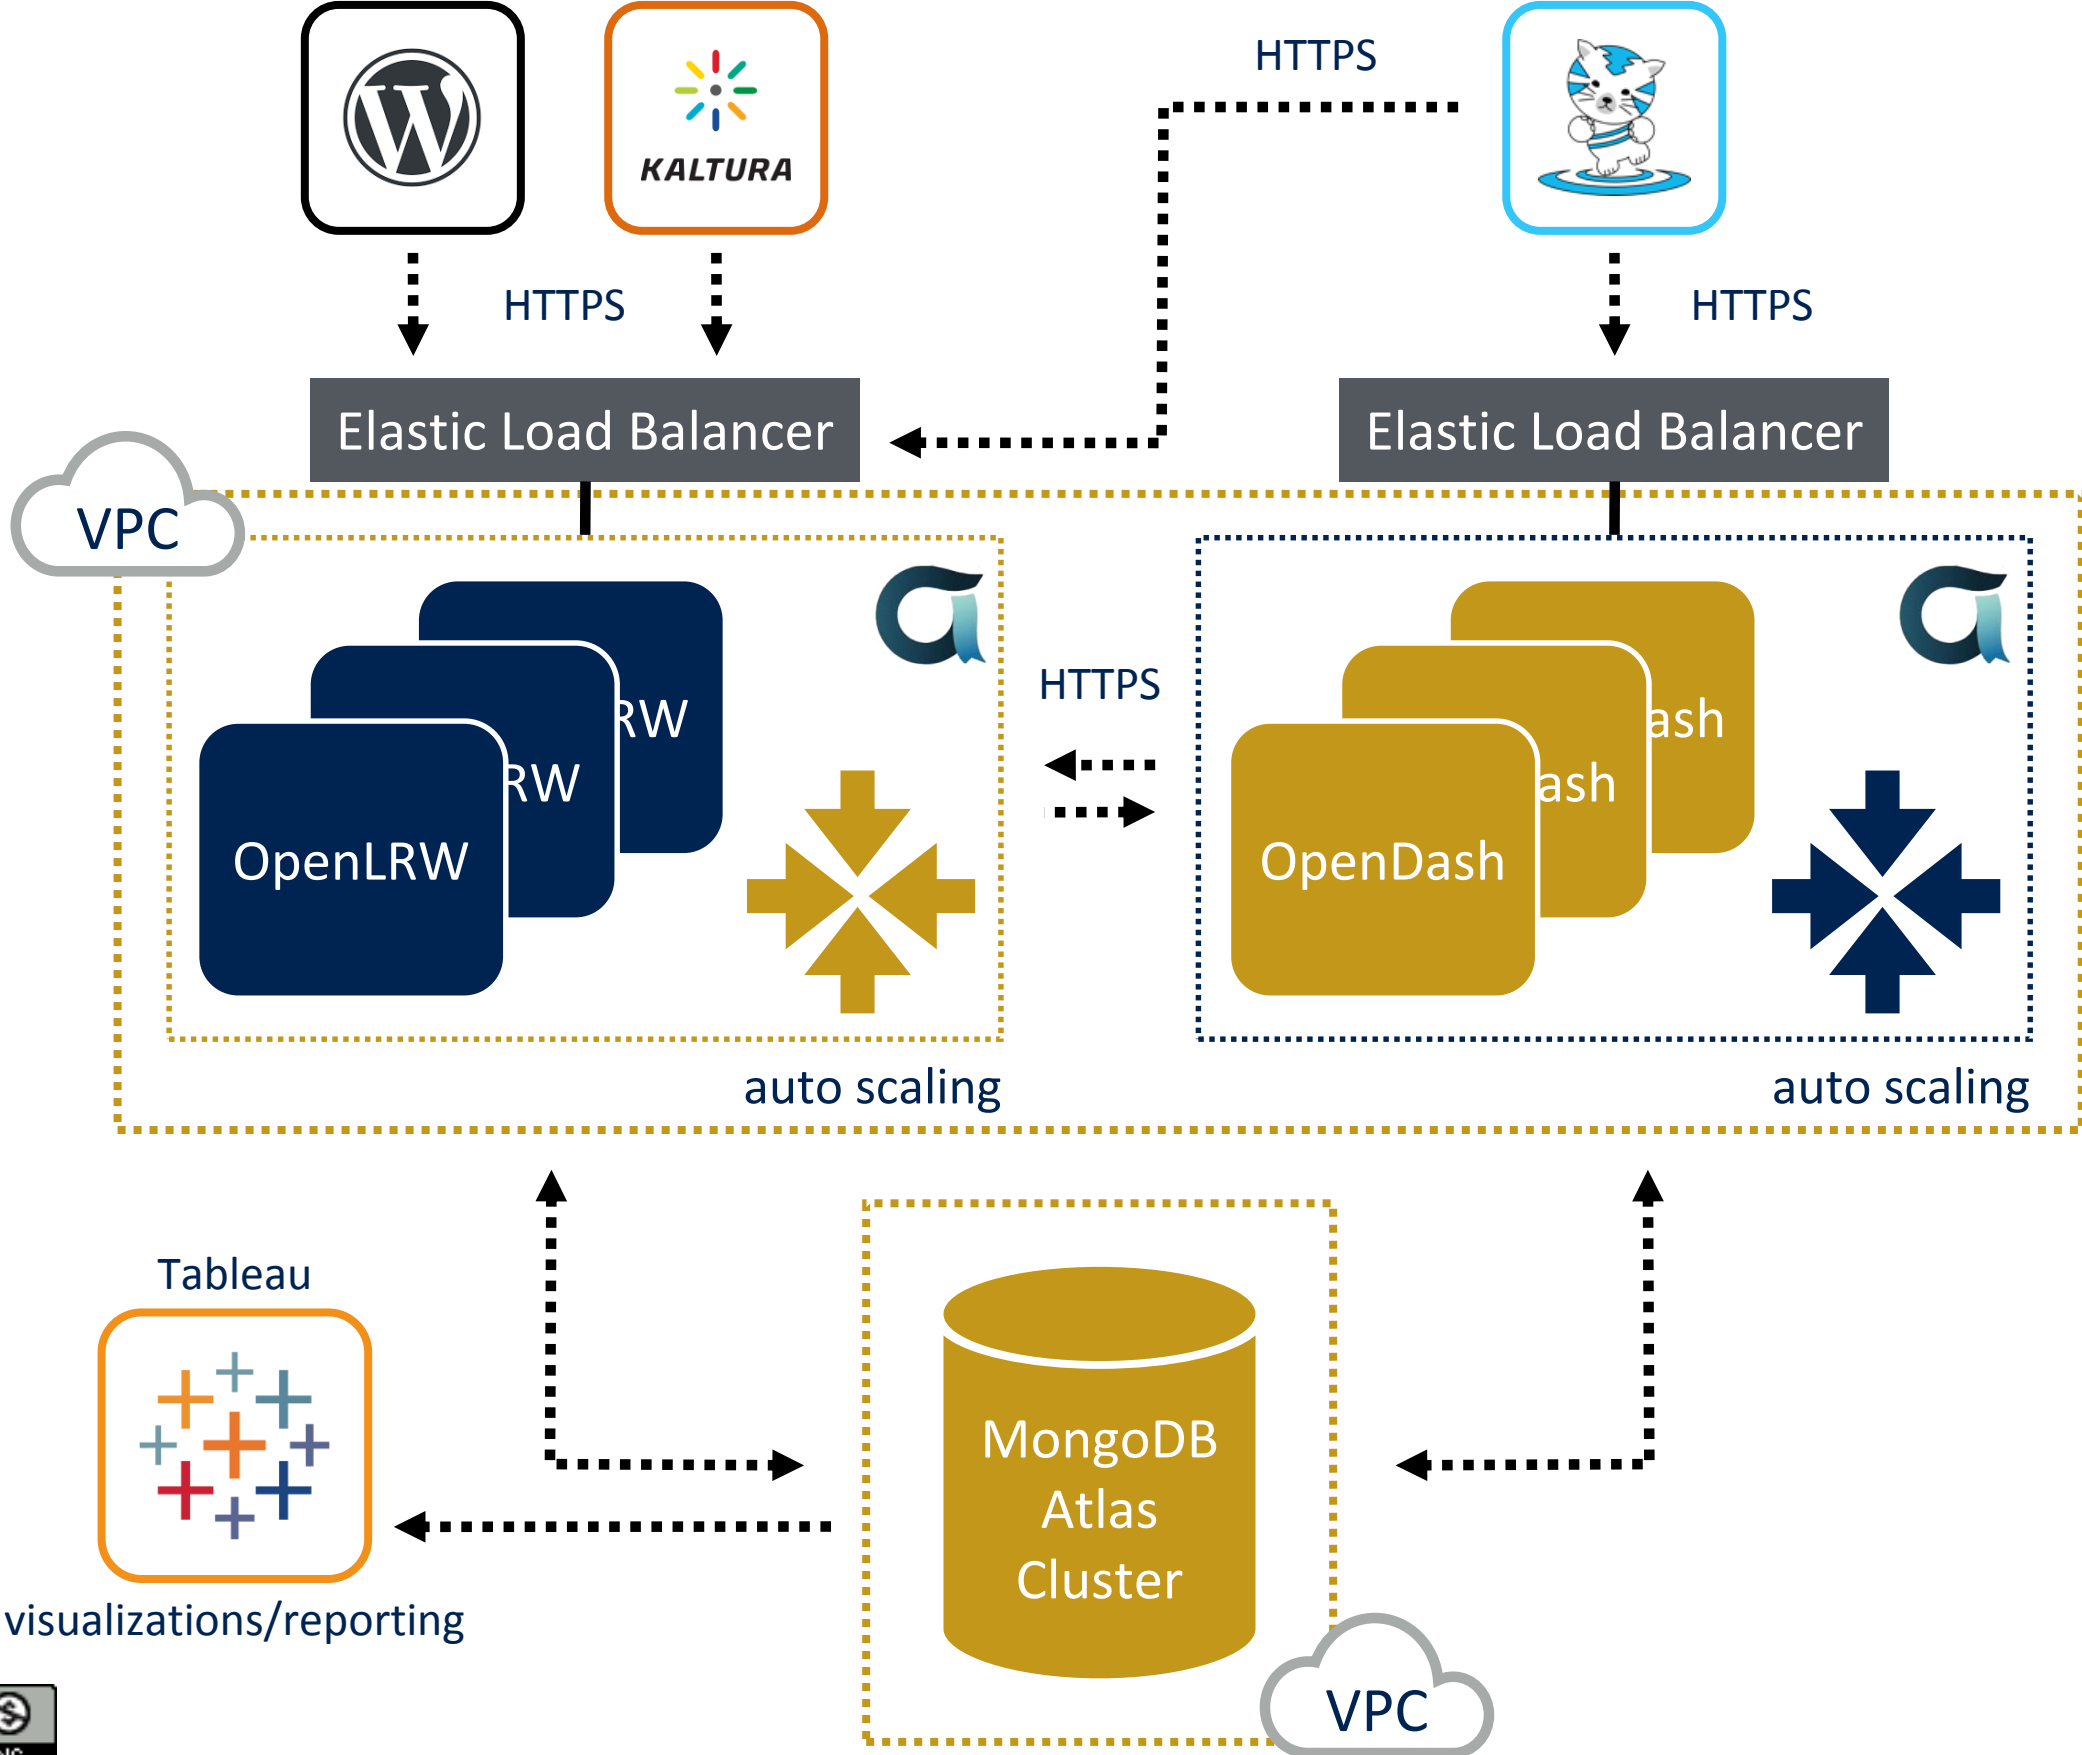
KALTURA

HTTPS

HTTPS

HTTPS

Elastic Load Balancer

Elastic Load Balancer

VPC

RW

RW

OpenLRW

HTTPS

ash

ash

OpenDash

auto scaling

auto scaling

Tableau

visualizations/reporting

MongoDB Atlas Cluster

VPC